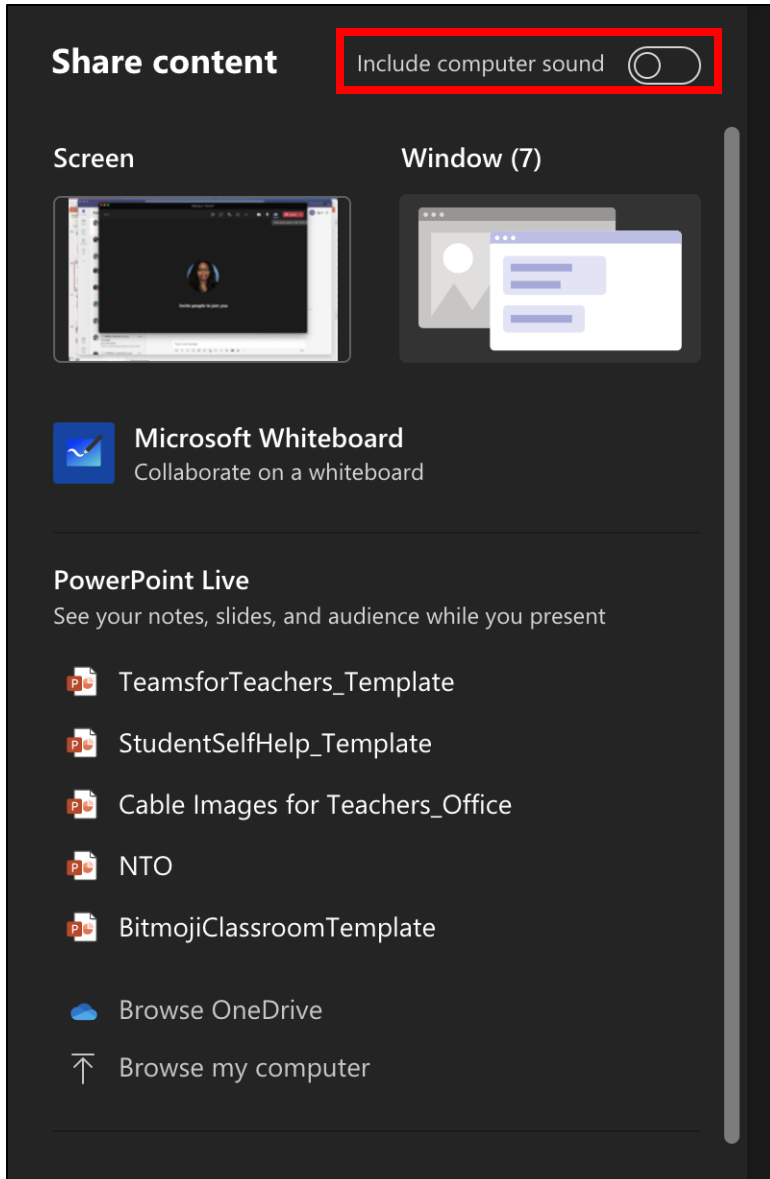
Share content

Include computer sound

Screen

Window (7)

Invite people to join you

Microsoft Whiteboard
Collaborate on a whiteboard

PowerPoint Live
See your notes, slides, and audience while you present

TeamsforTeachers_Template

StudentSelfHelp_Template

Cable Images for Teachers_Office

NTO

BitmojiClassroomTemplate

Browse OneDrive

Browse my computer